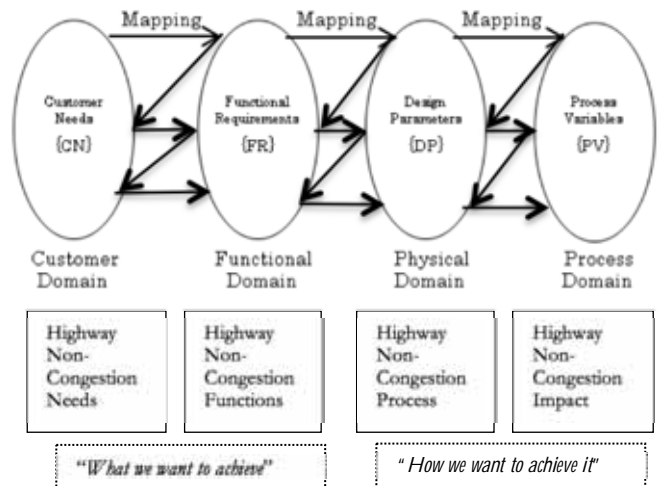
Mapping Mapping Mapping

Customer Needs {CN}

Functional Requirements {FR}

Design Parameters {DP}

Process Variables {PV}

Customer Domain

Functional Domain

Physical Domain

Process Domain

Highway Non-Congestion Needs

Highway Non-Congestion Functions

Highway Non-Congestion Process

Highway Non-Congestion Impact

"What we want to achieve"

" How we want to achieve it"